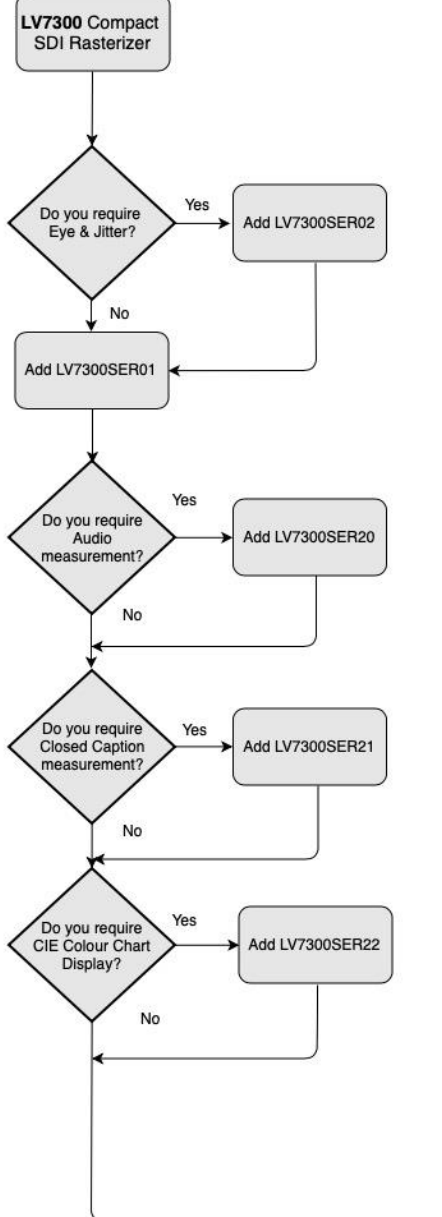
**LV7300** Compact SDI Rasterizer

Do you require Eye & Jitter?

Yes

Add LV7300SER02

No

Add LV7300SER01

Do you require Audio measurement?

Yes

Add LV7300SER20

No

Do you require Closed Caption measurement?

Yes

Add LV7300SER21

No

Do you require CIE Colour Chart Display?

Yes

Add LV7300SER22

No